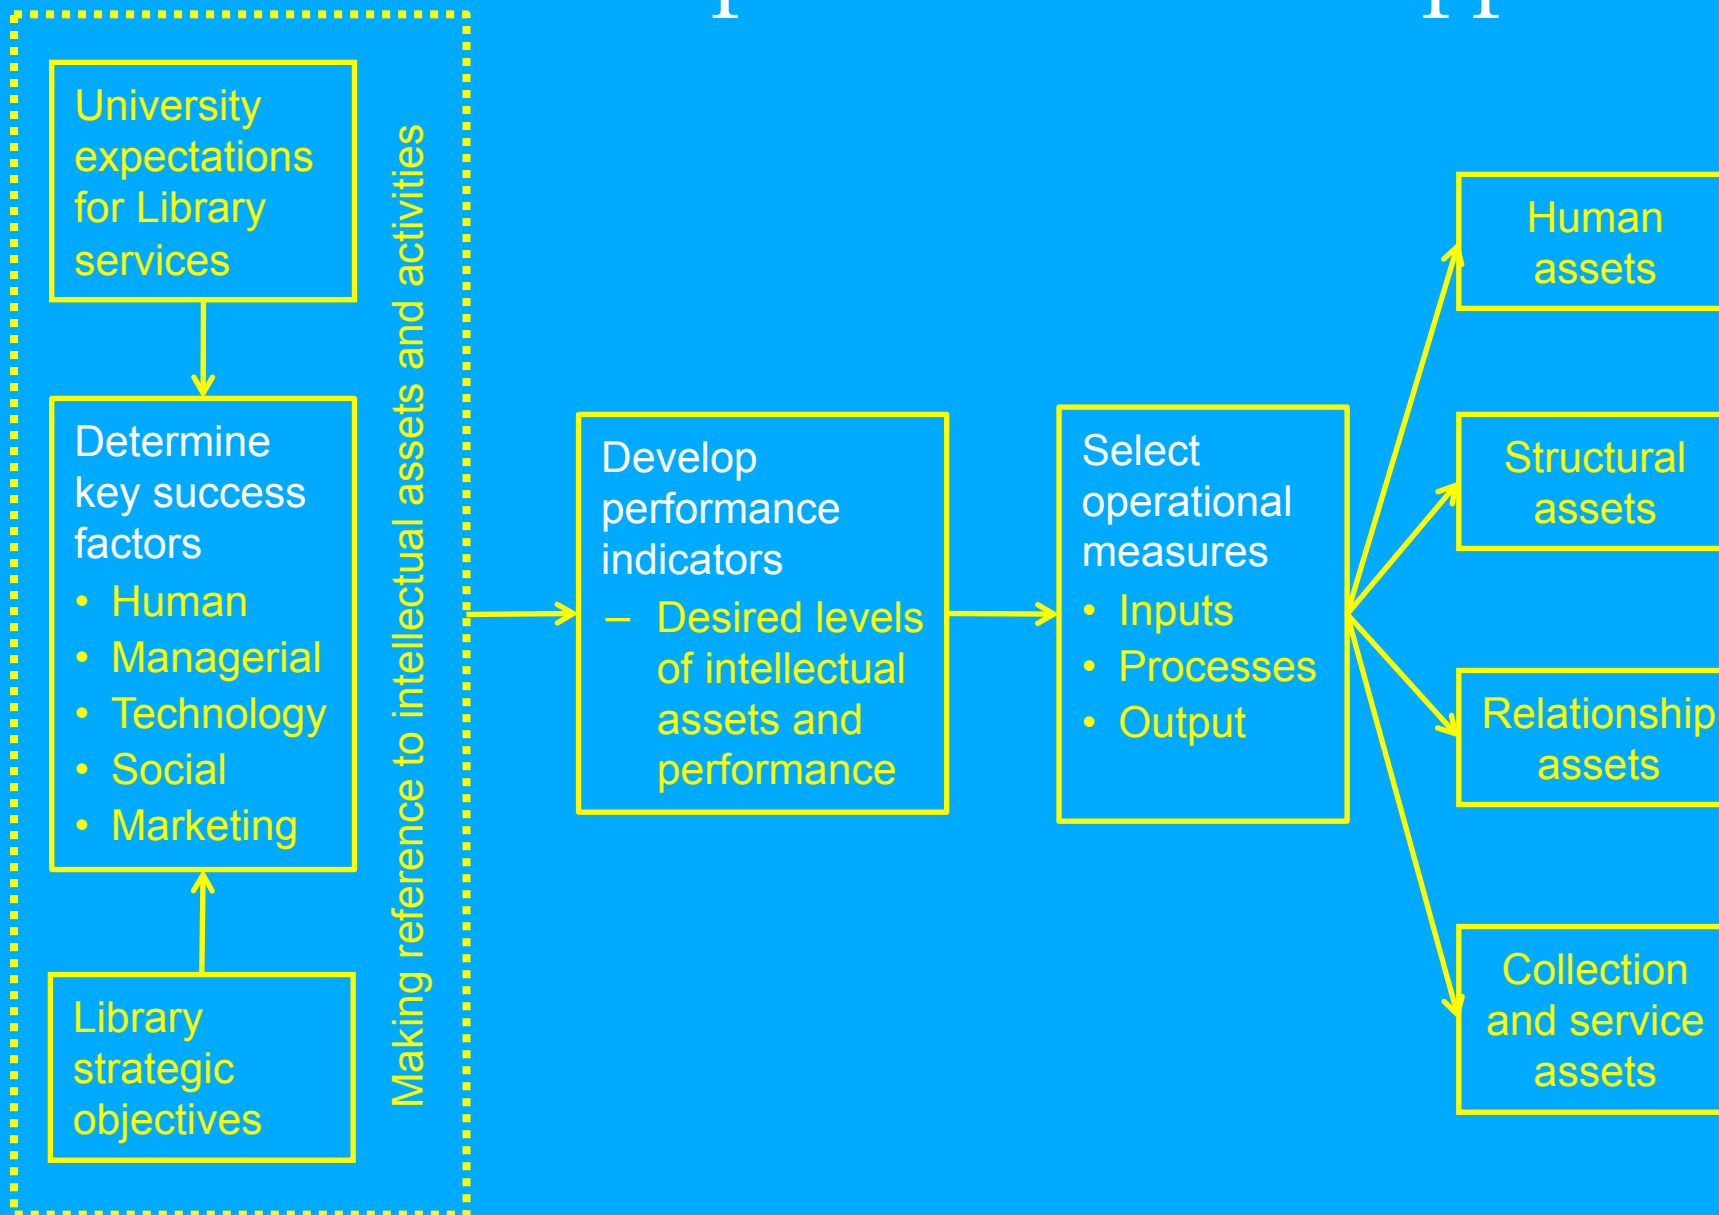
University expectations for Library services

Determine key success factors
• Human
• Managerial
• Technology
• Social
• Marketing

Library strategic objectives

Making reference to intellectual assets and activities

Develop performance indicators
– Desired levels of intellectual assets and performance

Select operational measures
• Inputs
• Processes
• Output

Human assets

Structural assets

Relationship assets

Collection and service assets